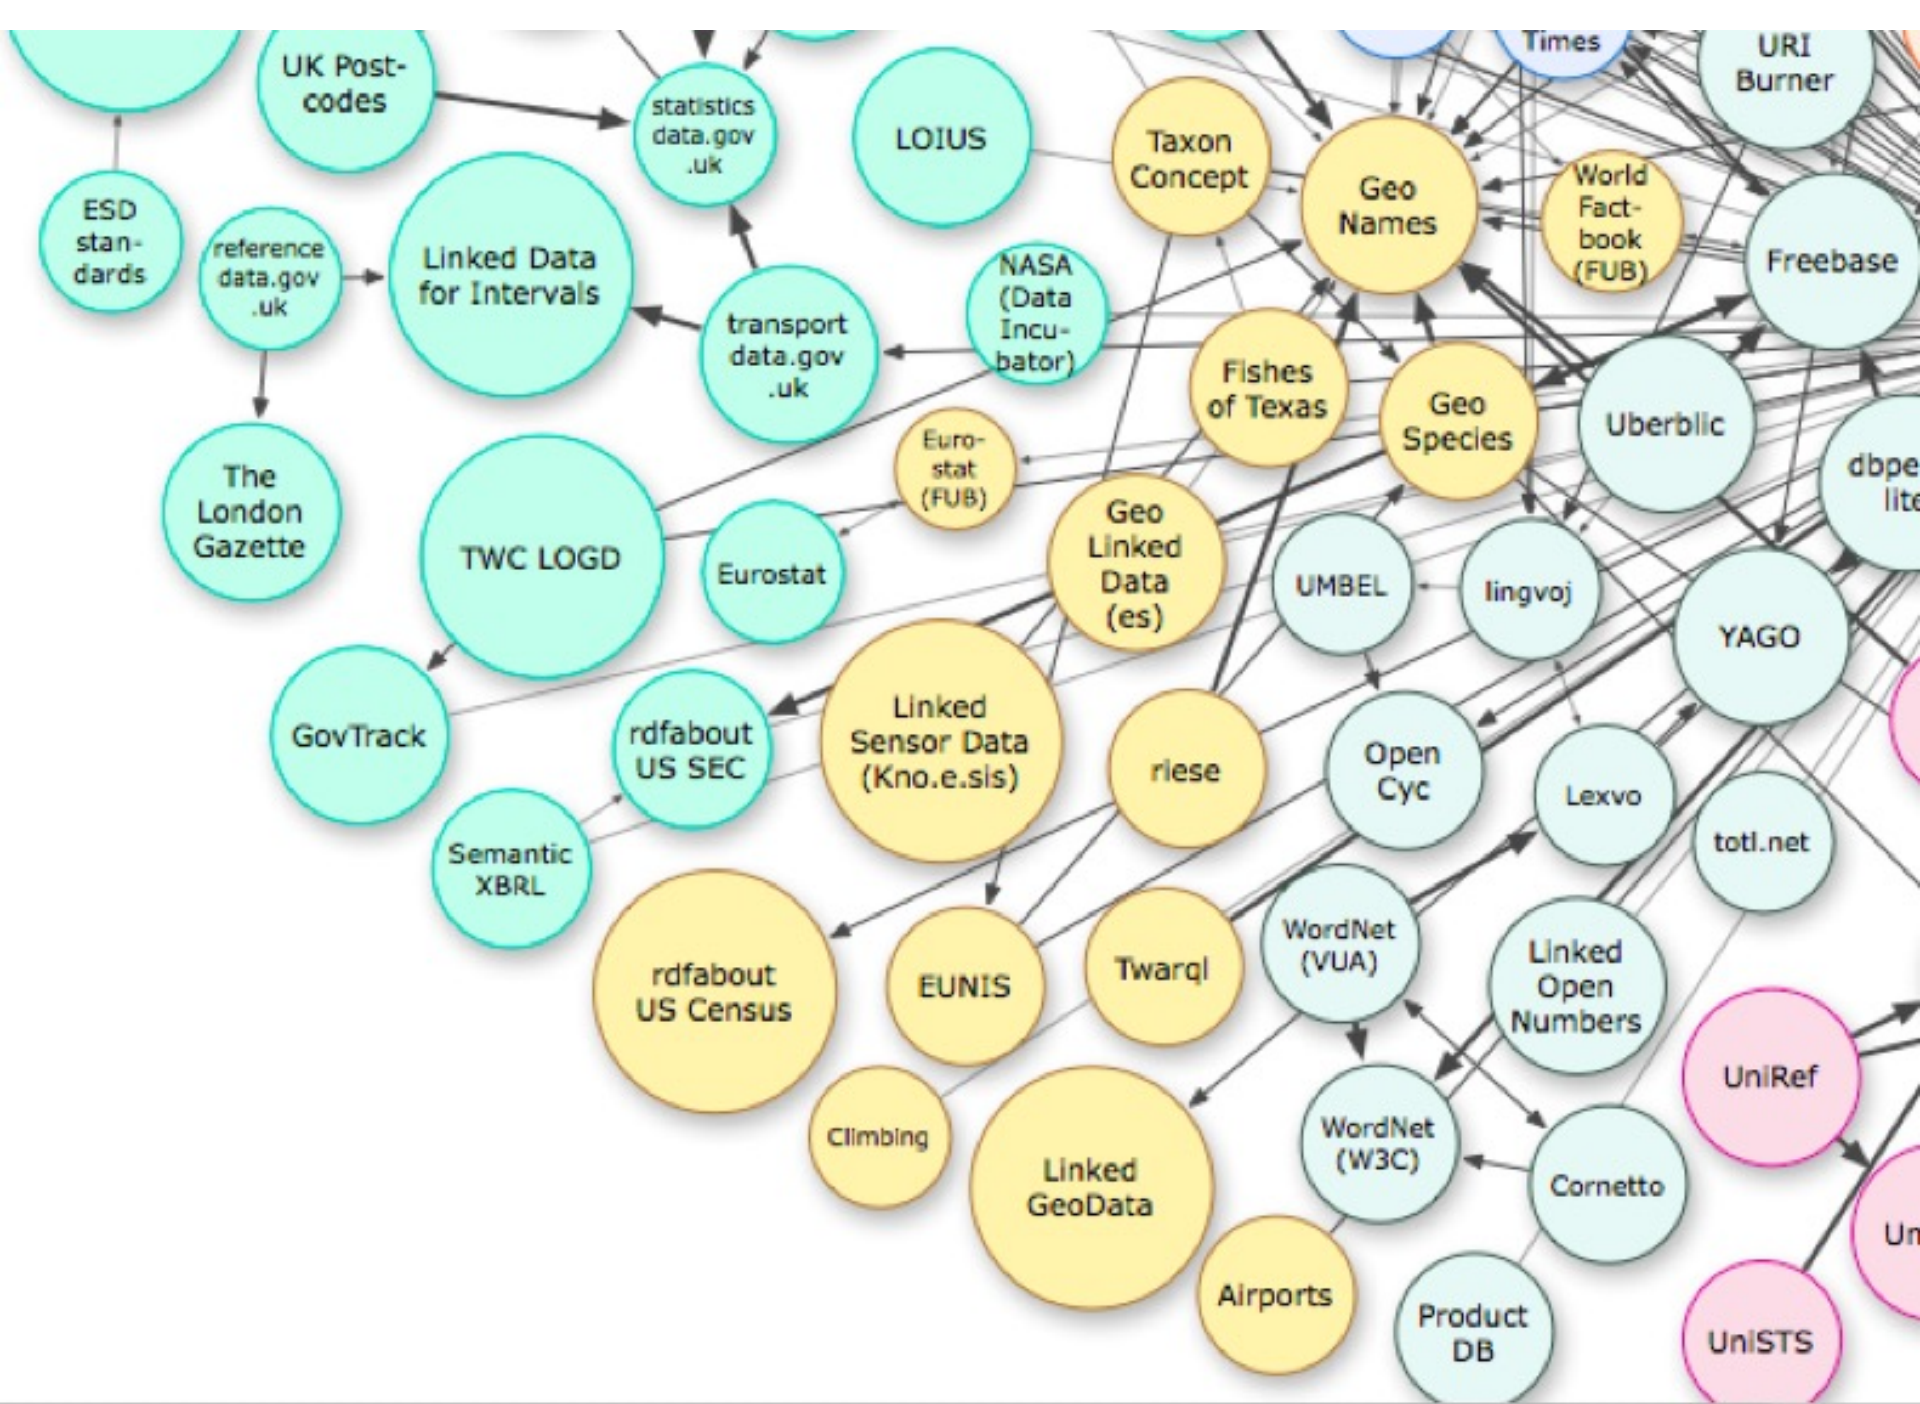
UK Post-codes

statistics data.gov .uk

LOIUS

Times

URI Burner

Taxon Concept

Geo Names

World Fact-book (FUB)

Freebase

ESD stan-dards

reference data.gov .uk

Linked Data for Intervals

transport data.gov .uk

NASA (Data Incu-bator)

Fishes of Texas

Geo Species

Uberblic

dbpe lite

The London Gazette

TWC LOGD

Euro-stat (FUB)

Eurostat

Geo Linked Data (es)

UMBEL

lingvoj

YAGO

GovTrack

rdfabout US SEC

Linked Sensor Data (Kno.e.sis)

riese

Open Cyc

Lexvo

totl.net

Semantic XBRL

rdfabout US Census

EUNIS

Twarql

WordNet (VUA)

Linked Open Numbers

UniRef

Climbing

Linked GeoData

WordNet (W3C)

Cornetto

Un

Airports

Product DB

UniSTS